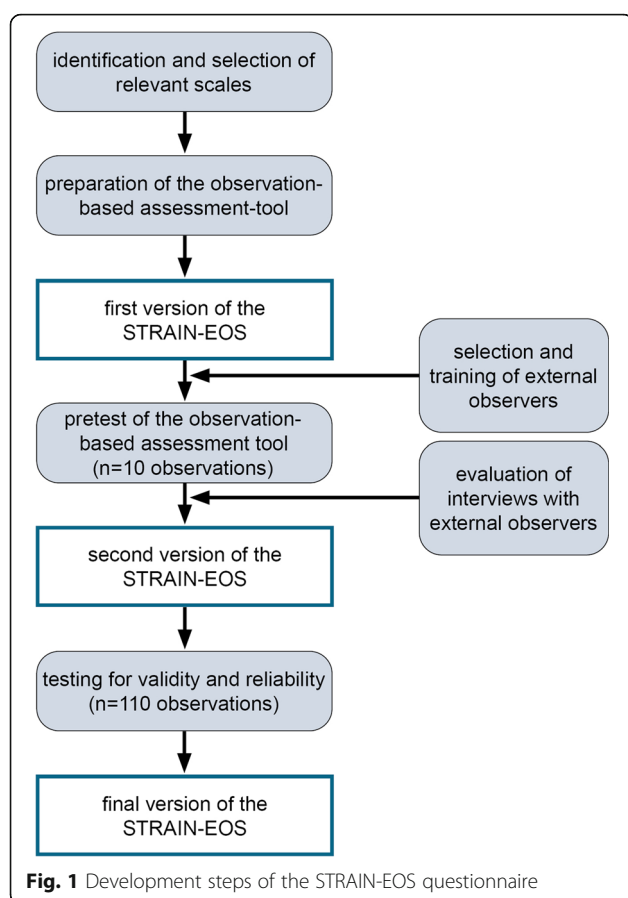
identification and selection of relevant scales

preparation of the observation-based assessment-tool

first version of the STRAIN-EOS

selection and training of external observers

pretest of the observation-based assessment tool (n=10 observations)

evaluation of interviews with external observers

second version of the STRAIN-EOS

testing for validity and reliability (n=110 observations)

final version of the STRAIN-EOS

**Fig. 1** Development steps of the STRAIN-EOS questionnaire